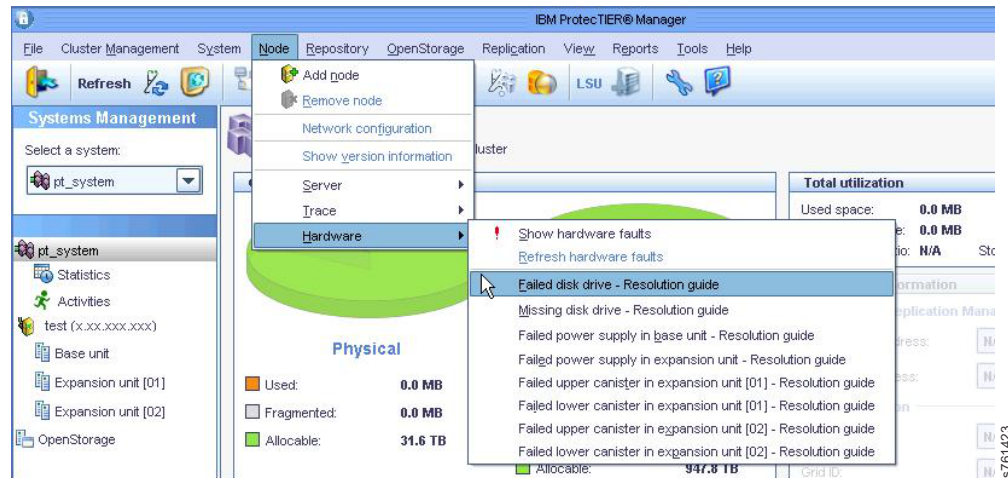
IBM ProtecTIER® Manager

File Cluster Management System Node Repository OpenStorage Replication View Reports Tools Help

Refresh

LSU

Systems Management

Select a system:

pt_system

pt_system

Statistics

Activities

test (x.xx.xxx.xxx)

Base unit

Expansion unit [01]

Expansion unit [02]

OpenStorage

Add node

Remove node

Network configuration

Show version information

Server

Trace

Hardware

luster

Show hardware faults

Refresh hardware faults

Failed disk drive - Resolution guide

Missing disk drive - Resolution guide

Failed power supply in base unit - Resolution guide

Failed power supply in expansion unit - Resolution guide

Failed upper canister in expansion unit [01] - Resolution guide

Failed lower canister in expansion unit [01] - Resolution guide

Failed upper canister in expansion unit [02] - Resolution guide

Failed lower canister in expansion unit [02] - Resolution guide

Physical

Used: 0.0 MB

Fragmented: 0.0 MB

Allocable: 31.6 TB

Allocable: 947.8 TB

Total utilization

Used space: 0.0 MB

e: 0.0 MB

io: N/A

Sto

ormation

plication Mana

ress:

ess:

N/

N/

N/

N/

Grid ID:

s761423